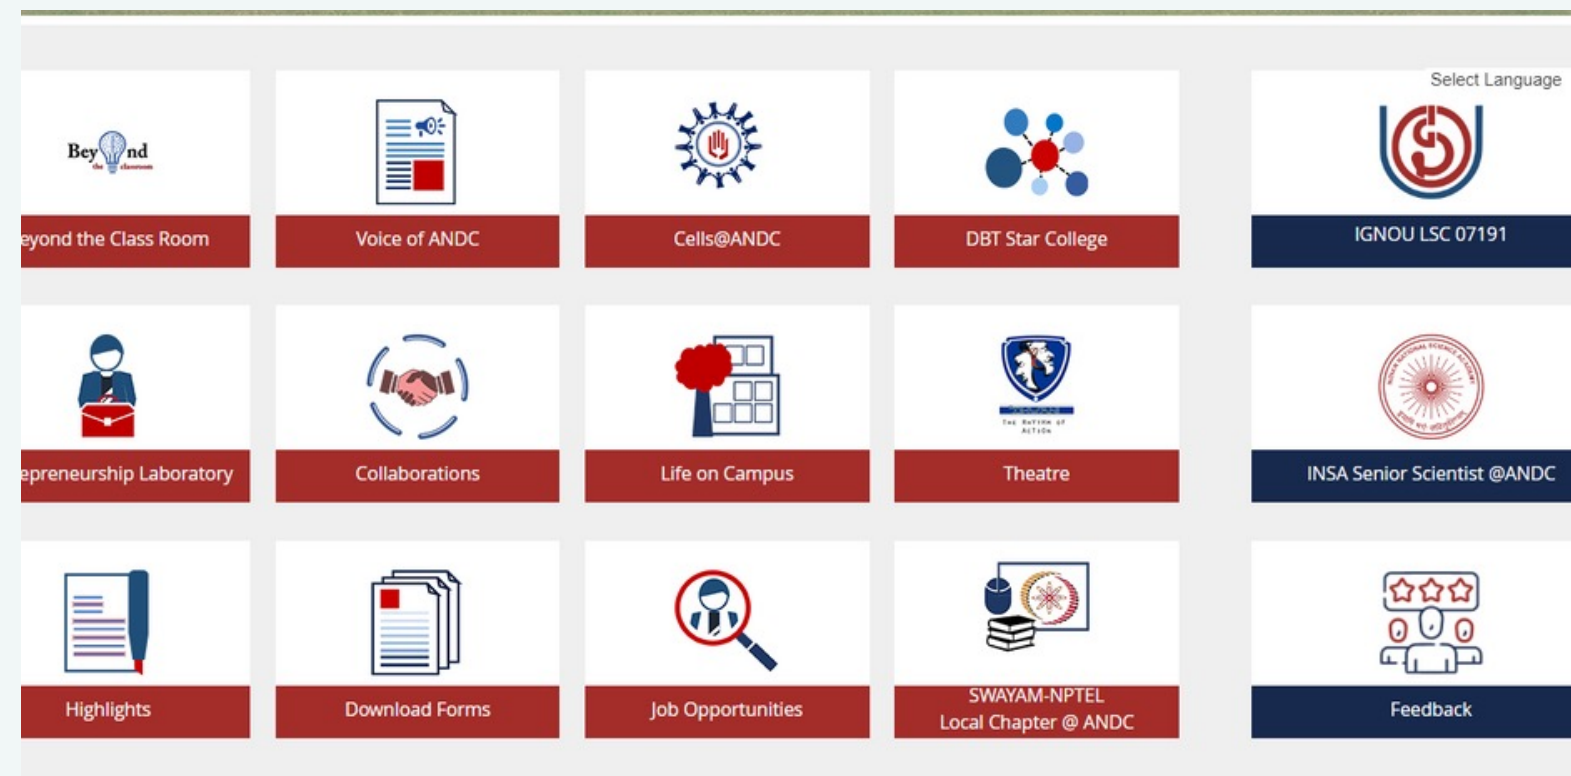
Select Language

Beyond the classroom

eyond the Class Room

Voice of ANDC

Cells@ANDC

DBT Star College

IGNOU LSC 07191

epreneurship Laboratory

Collaborations

Life on Campus

THE RHYTHM OF ACTION

Theatre

INSA Senior Scientist @ANDC

Highlights

Download Forms

Job Opportunities

SWAYAM-NPTEL
Local Chapter @ ANDC

Feedback